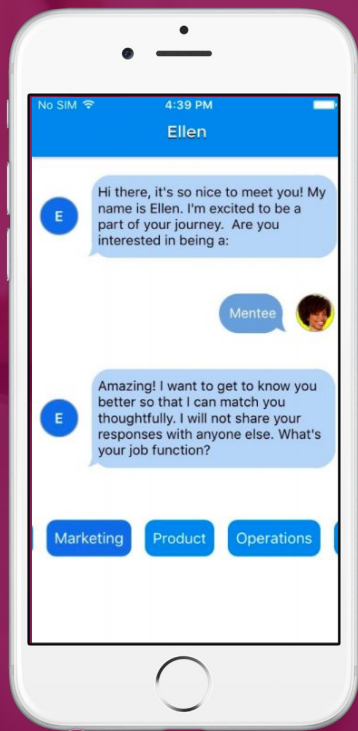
No SIM
4:39 PM

Ellen

E

Hi there, it's so nice to meet you! My name is Ellen. I'm excited to be a part of your journey. Are you interested in being a:

Mentee

E

Amazing! I want to get to know you better so that I can match you thoughtfully. I will not share your responses with anyone else. What's your job function?

Marketing

Product

Operations